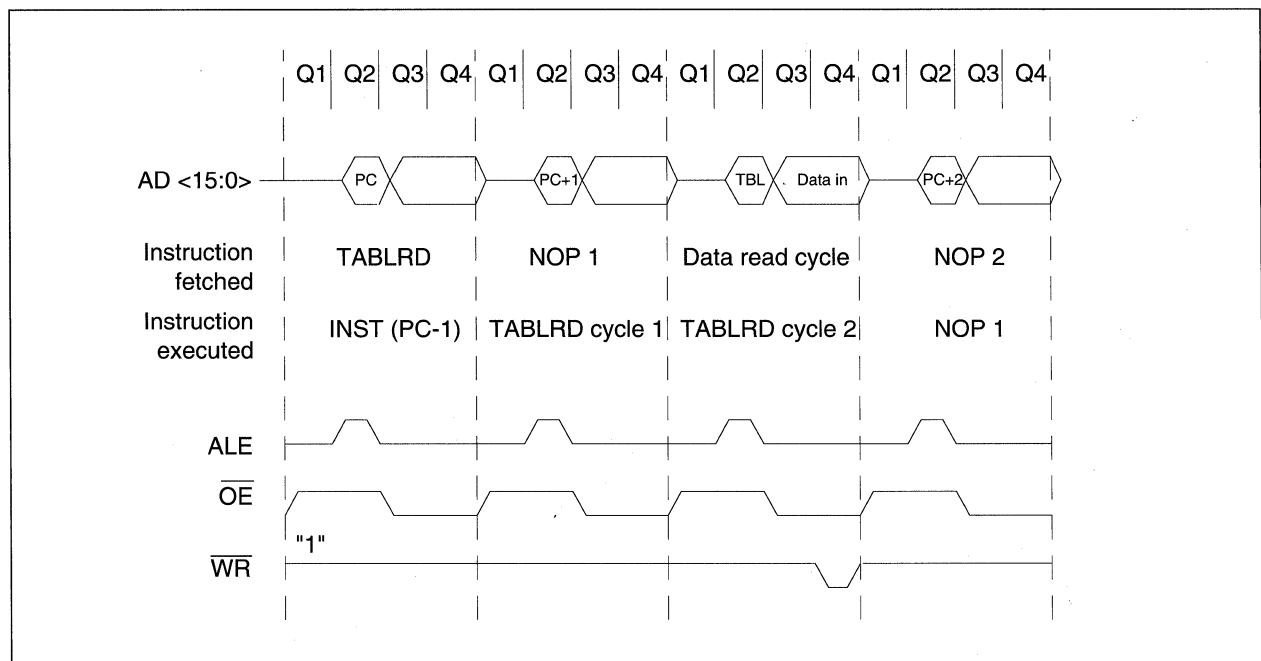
Q1 Q2 Q3 Q4 Q1 Q2 Q3 Q4 Q1 Q2 Q3 Q4 Q1 Q2 Q3 Q4

AD <15:0>

PC

PC+1

TBL

Data in

PC+2

Instruction fetched

TABLRD

NOP 1

Data read cycle

NOP 2

Instruction executed

INST (PC-1)

TABLRD cycle 1

TABLRD cycle 2

NOP 1

ALE

$\overline{OE}$

"1"

$\overline{WR}$